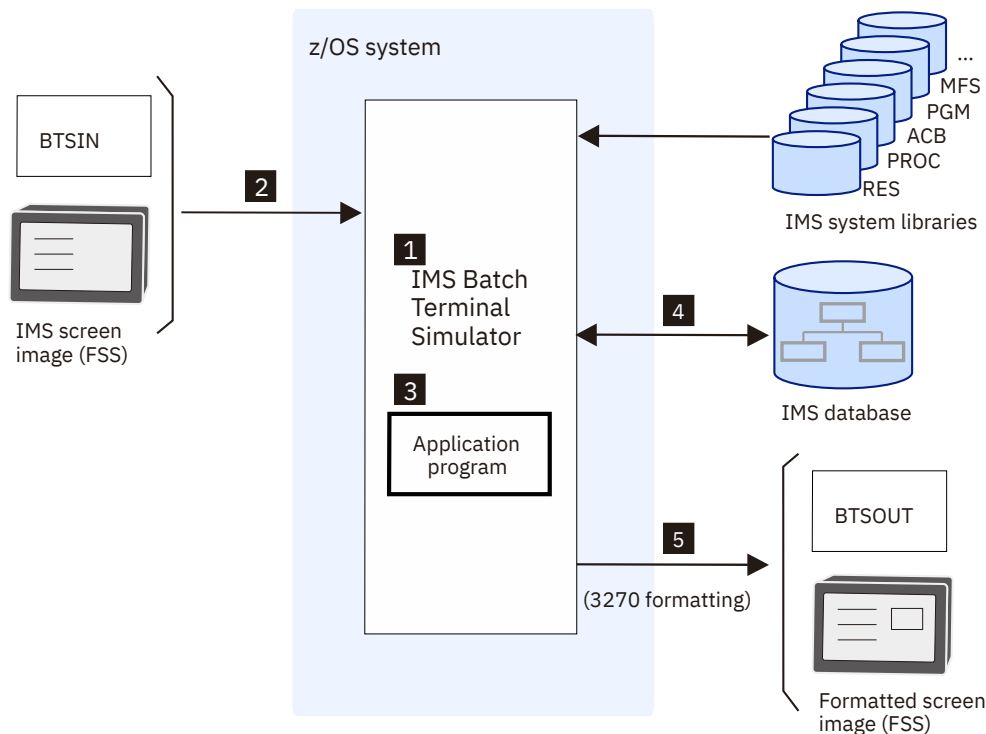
z/OS system

BTSIN

2

IMS screen image (FSS)

1

IMS Batch Terminal Simulator

3

Application program

...
MFS
PGM
ACB
PROC
RES

IMS system libraries

4

IMS database

BTSOUT

5

(3270 formatting)

Formatted screen image (FSS)